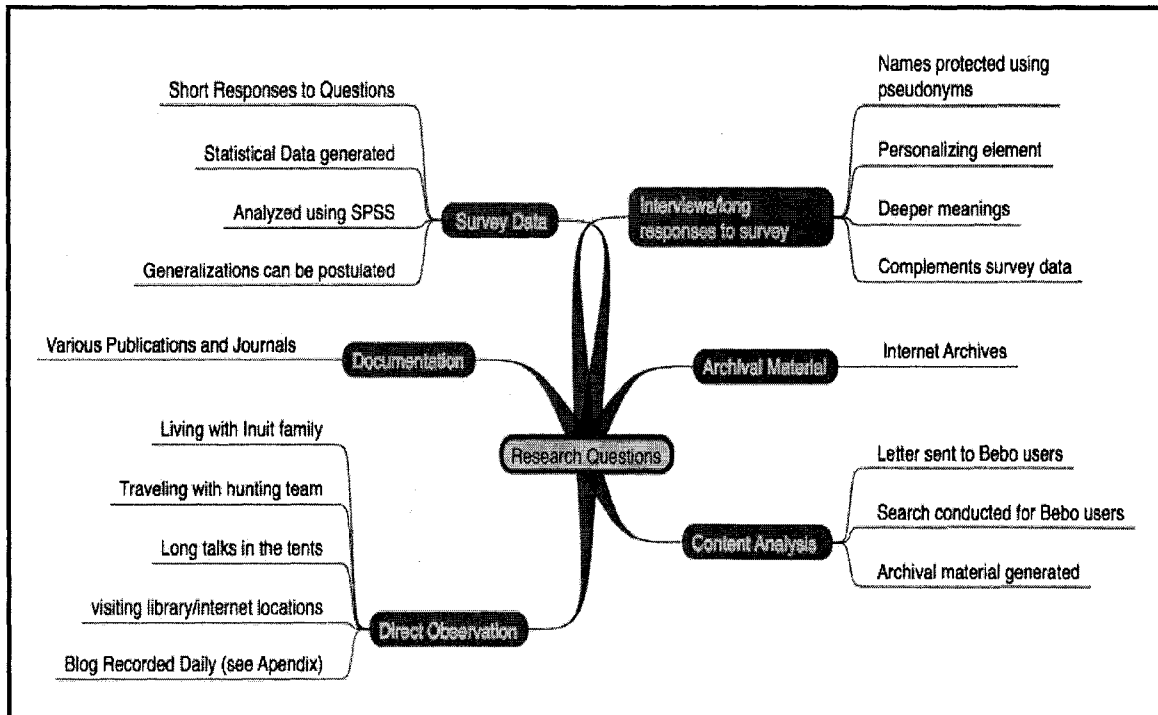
Short Responses to Questions

Statistical Data generated

Analyzed using SPSS

Generalizations can be postulated

Survey Data

Interviews/long responses to survey

Names protected using pseudonyms

Personalizing element

Deeper meanings

Complements survey data

Various Publications and Journals

Documentation

Archival Material

Internet Archives

Research Questions

Living with Inuit family

Traveling with hunting team

Long talks in the tents

visiting library/internet locations

Blog Recorded Daily (see Apendix)

Direct Observation

Content Analysis

Letter sent to Bebo users

Search conducted for Bebo users

Archival material generated